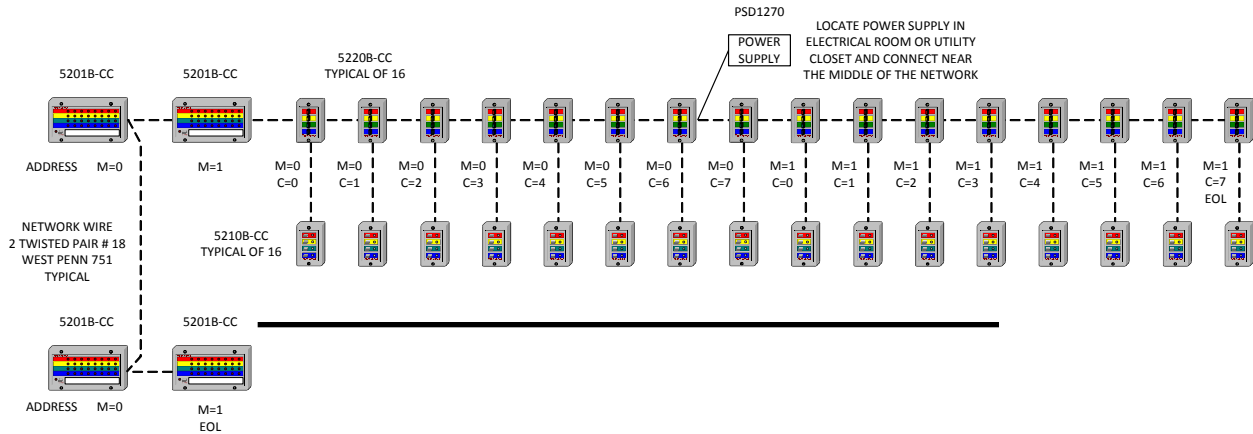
PSD1270

LOCATE POWER SUPPLY IN ELECTRICAL ROOM OR UTILITY CLOSET AND CONNECT NEAR THE MIDDLE OF THE NETWORK

POWER SUPPLY

5201B-CC

5201B-CC

5220B-CC TYPICAL OF 16

ADDRESS M=0

M=1

M=0 C=0

M=0 C=1

M=0 C=2

M=0 C=3

M=0 C=4

M=0 C=5

M=0 C=6

M=0 C=7

M=1 C=0

M=1 C=1

M=1 C=2

M=1 C=3

M=1 C=4

M=1 C=5

M=1 C=6

M=1 C=7 EOL

5210B-CC TYPICAL OF 16

NETWORK WIRE 2 TWISTED PAIR # 18 WEST PENN 751 TYPICAL

5201B-CC

5201B-CC

ADDRESS M=0

M=1 EOL